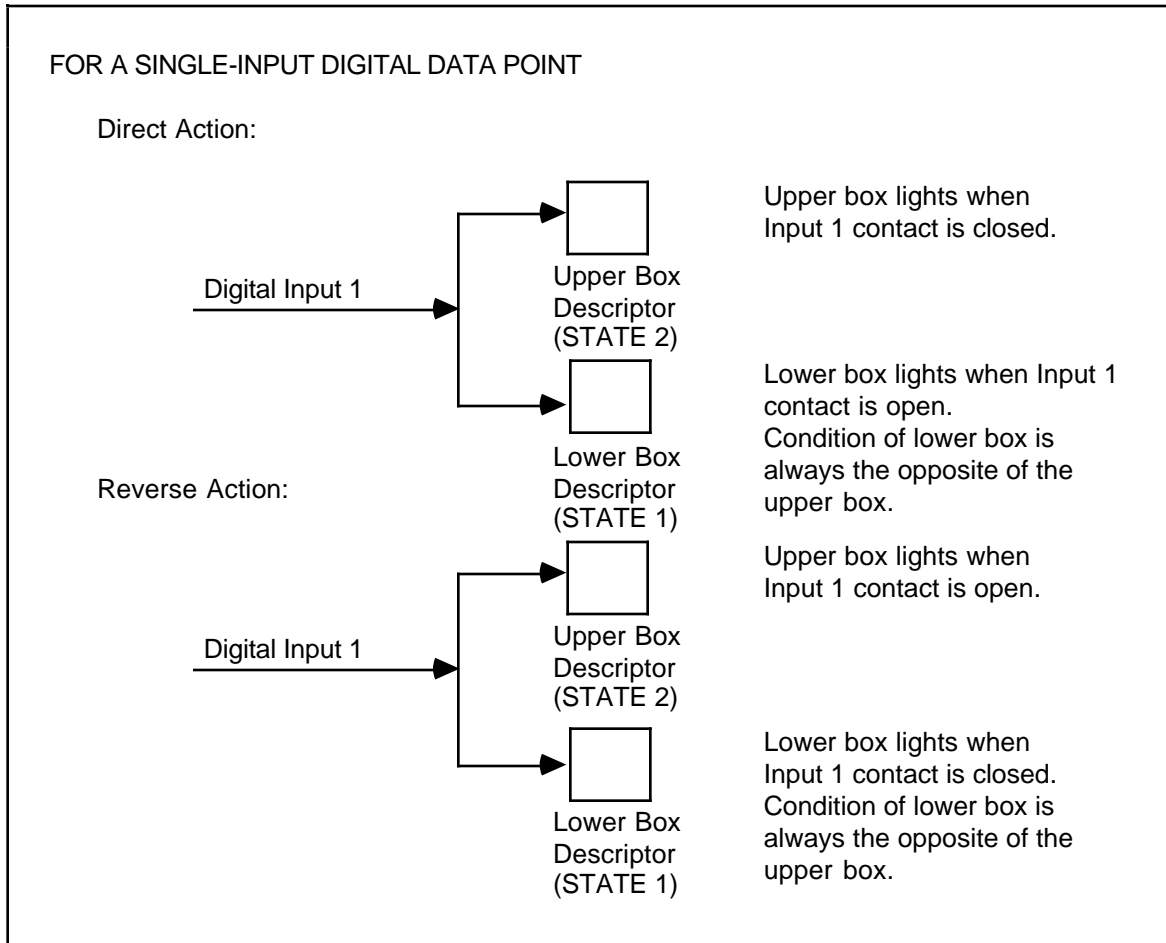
FOR A SINGLE-INPUT DIGITAL DATA POINT

Direct Action:

Digital Input 1

Upper Box Descriptor (STATE 2)

Upper box lights when Input 1 contact is closed.

Lower Box Descriptor (STATE 1)

Lower box lights when Input 1 contact is open. Condition of lower box is always the opposite of the upper box.

Reverse Action:

Digital Input 1

Upper Box Descriptor (STATE 2)

Upper box lights when Input 1 contact is open.

Lower Box Descriptor (STATE 1)

Lower box lights when Input 1 contact is closed. Condition of lower box is always the opposite of the upper box.